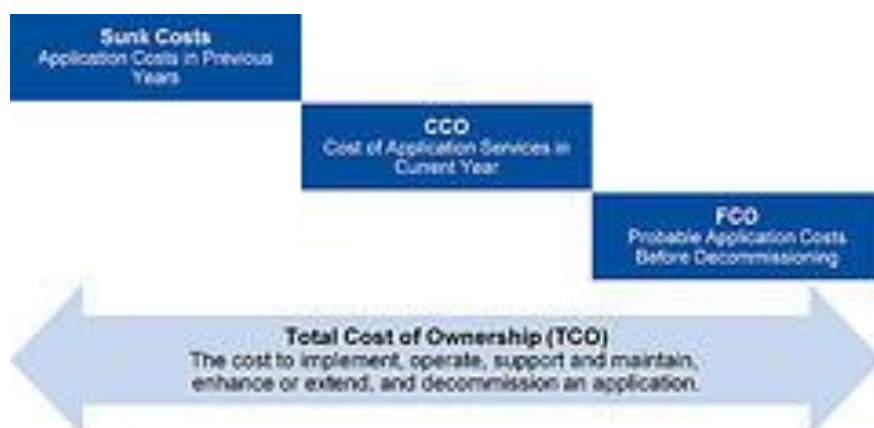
Sunk Costs
Application Costs in Previous Years

CCO
Cost of Application Services in Current Year

FCO
Probable Application Costs Before Decommissioning

Total Cost of Ownership (TCO)
The cost to implement, operate, support and maintain, enhance or extend, and decommission an application.